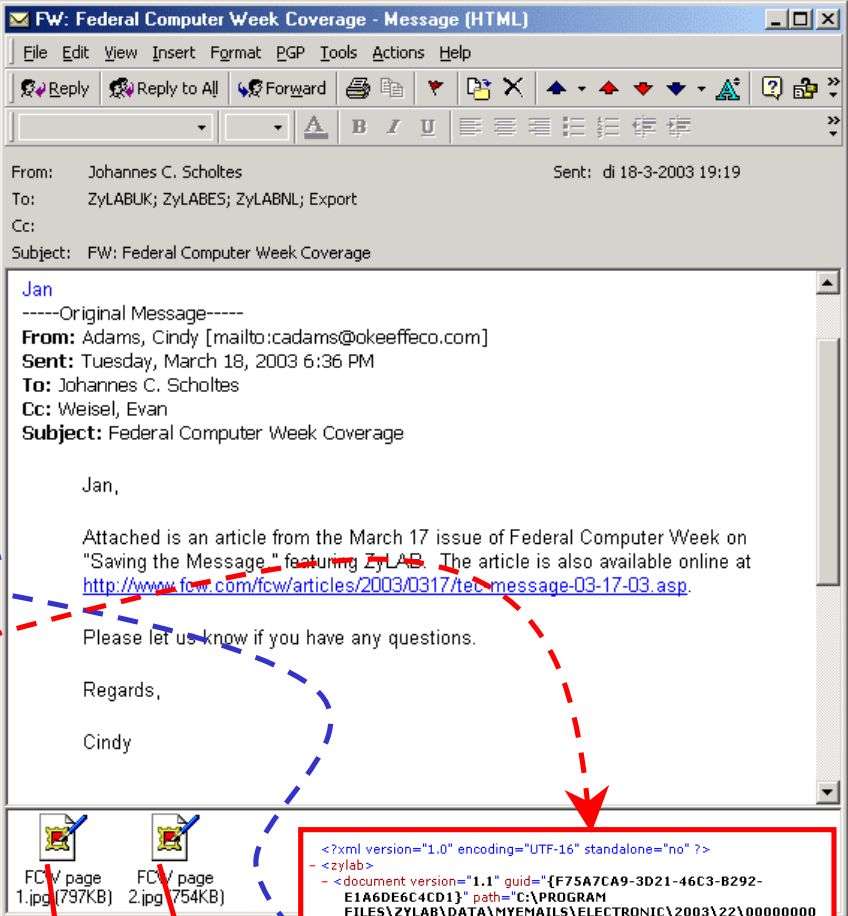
FW: Federal Computer Week Coverage - Message (HTML)

File Edit View Insert Format PGP Tools Actions Help

Reply Reply to All Forward

From: Johannes C. Scholtes
Sent: di 18-3-2003 19:19
To: ZyLABUK; ZyLABES; ZyLABNL; Export
Cc:
Subject: FW: Federal Computer Week Coverage

Jan
-----Original Message-----
From: Adams, Cindy [mailto:cadams@okeeffeco.com]
Sent: Tuesday, March 18, 2003 6:36 PM
To: Johannes C. Scholtes
Cc: Weisel, Evan
Subject: Federal Computer Week Coverage

Jan,

Attached is an article from the March 17 issue of Federal Computer Week on "Saving the Message," featuring ZyLAB. The article is also available online at http://www.fcw.com/fcw/articles/2003/0317/tec-message-03-17-03.asp.

Please let us know if you have any questions.

Regards,

Cindy

FCW page 1.jpg (797KB)
FCW page 2.jpg (754KB)

<?xml version="1.0" encoding="UTF-16" standalone="no" ?>
- <zylab>
- <document version="1.1" guid="{F75A7CA9-3D21-46C3-B292-E1A6DE6C4CD1}" path="C:\PROGRAM FILES\ZYLAB\DATA\MYEMAILS\ELECTRONIC\2003\22\00000000